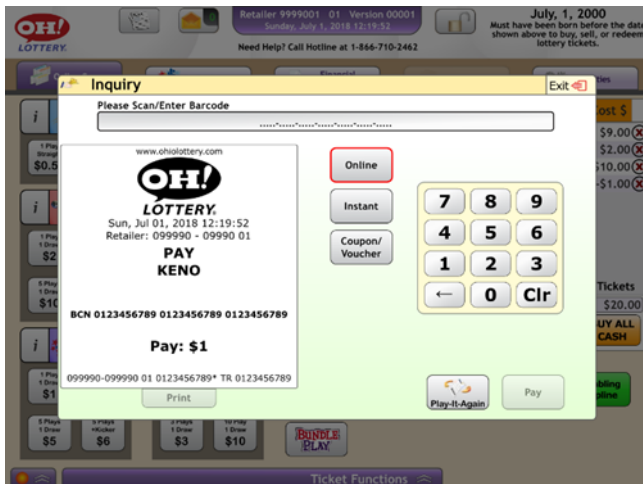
OH! LOTTERY

Retailer 9999001 01 Version 00001
Sunday, July 1, 2018 12:19:52

Need Help? Call Hotline at 1-866-710-2462

July, 1, 2000
Must have been born before the date shown above to buy, sell, or redeem lottery tickets.

Inquiry

Exit

Please Scan/Enter Barcode

----·-----·-----·-----·-----·-----·-----

www.ohiolottery.com

OH! LOTTERY.

Sun, Jul 01, 2018 12:19:52
Retailer: 099990 - 09990 01

PAY
KENO

BCN 0123456789 0123456789 0123456789

Pay: $1

099990-099990 01 0123456789* TR 0123456789

Online

Instant

Coupon/ Voucher

| 7 | 8 | 9 |
|---|---|---|
| 4 | 5 | 6 |
| 1 | 2 | 3 |
| ← | 0 | Clr |

Play-It-Again

Pay

Print

ost $
$9.00
$2.00
10.00
-$1.00

Tickets
$20.00

UY ALL CASH

$0.5

$2

$10

$1

5 Plays 1 Draw
$5

5 Plays +Kicker
$6

3 Plays 1 Draw
$3

10 Play 1 Draw
$10

BUNDLE PLAY

Ticket Functions